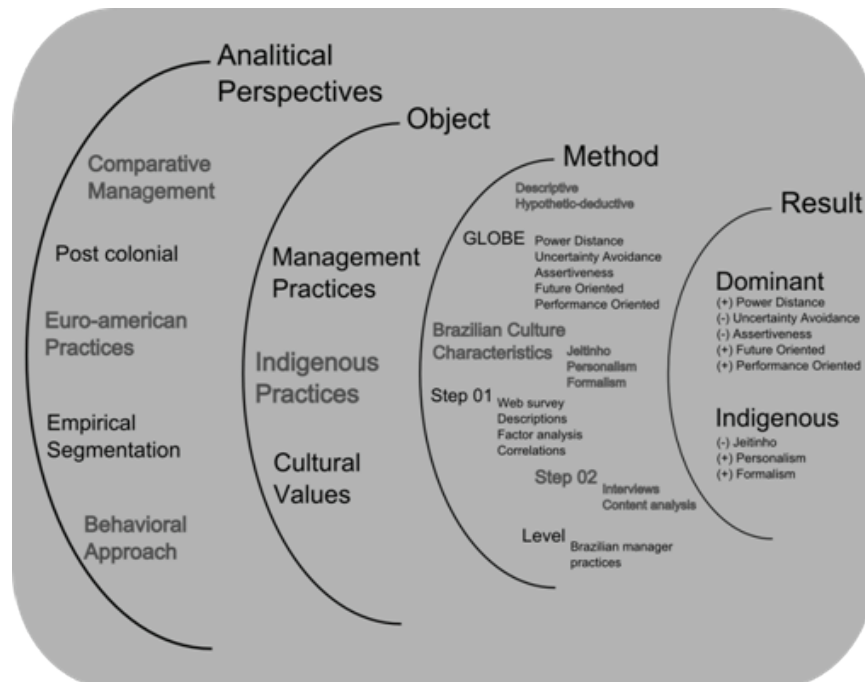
Analitical Perspectives

Comparative Management

Post colonial

Euro-american Practices

Empirical Segmentation

Behavioral Approach

Object

Management Practices

Indigenous Practices

Cultural Values

Method

Descriptive
Hypothetic-deductive

GLOBE
Power Distance
Uncertainty Avoidance
Assertiveness
Future Oriented
Performance Oriented

Brazilian Culture Characteristics
Jeitinho
Personalism
Formalism

Step 01
Web survey
Descriptions
Factor analysis
Correlations

Step 02
Interviews
Content analysis

Level
Brazilian manager practices

Result

Dominant
(+) Power Distance
(-) Uncertainty Avoidance
(-) Assertiveness
(+) Future Oriented
(+) Performance Oriented

Indigenous
(-) Jeitinho
(+) Personalism
(+) Formalism